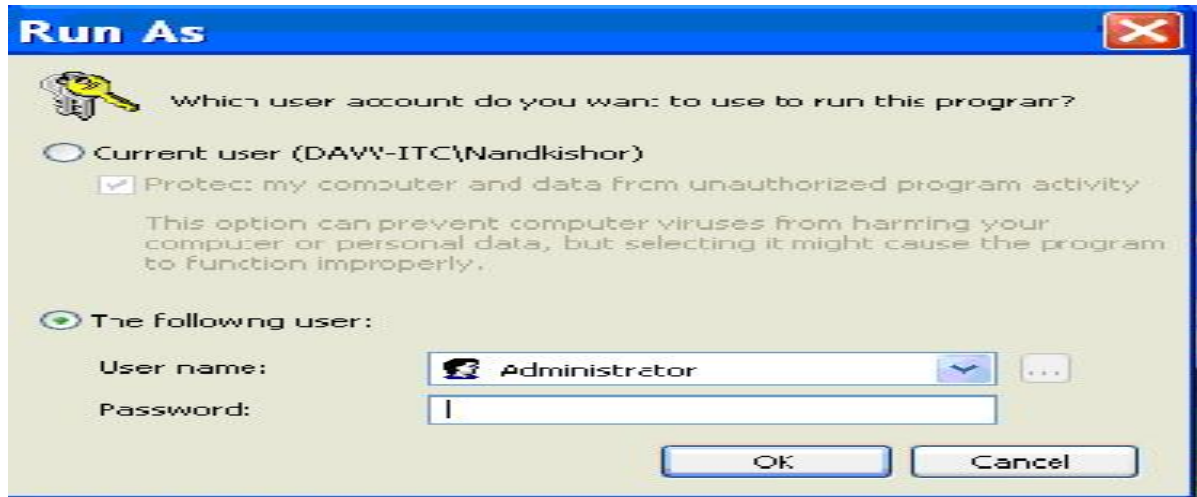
Run As

Which user account do you want to use to run this program?

Current user (DAVV-ITC\Nandkishor)

Protect my computer and data from unauthorized program activity

This option can prevent computer viruses from harming your computer or personal data, but selecting it might cause the program to function improperly.

The following user:

User name: Administrator

Password:

OK Cancel